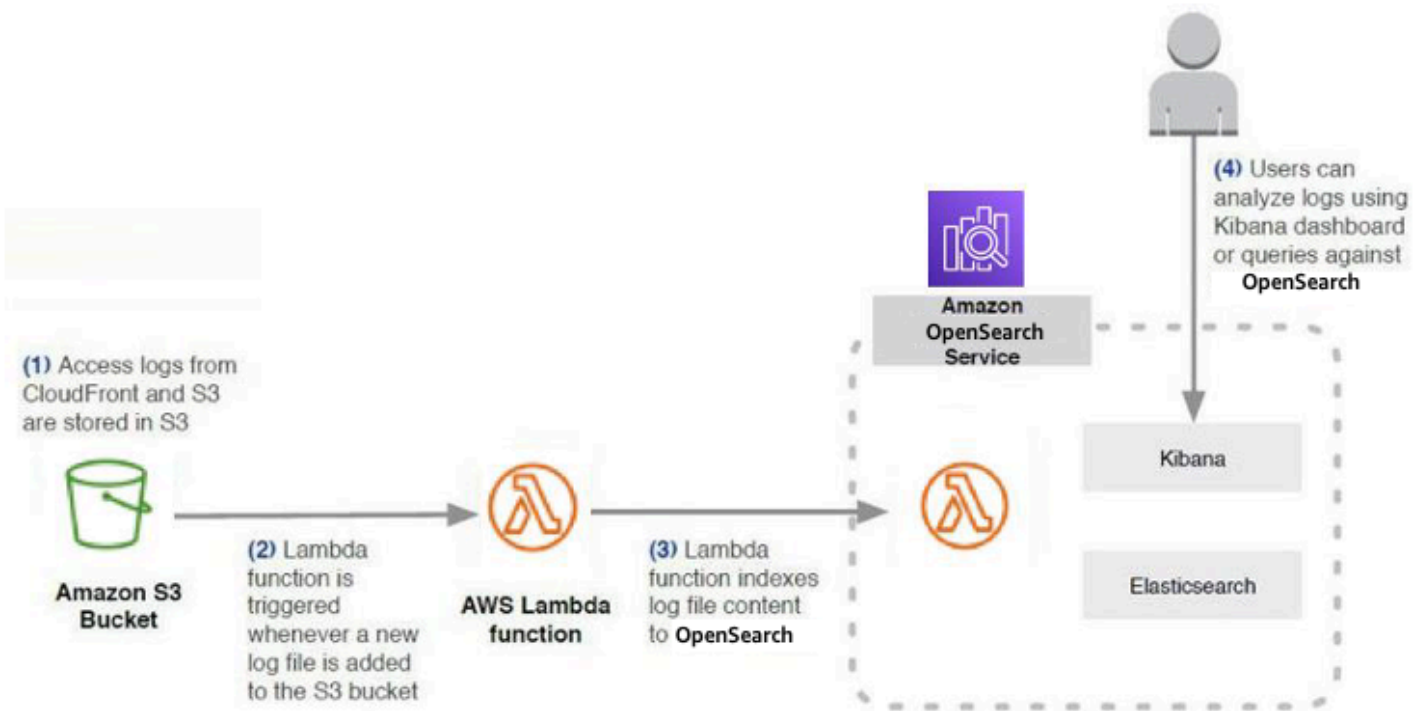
(4) Users can analyze logs using Kibana dashboard or queries against OpenSearch

Amazon OpenSearch Service

(1) Access logs from CloudFront and S3 are stored in S3

Kibana

Amazon S3 Bucket

(2) Lambda function is triggered whenever a new log file is added to the S3 bucket

AWS Lambda function

(3) Lambda function indexes log file content to OpenSearch

Elasticsearch